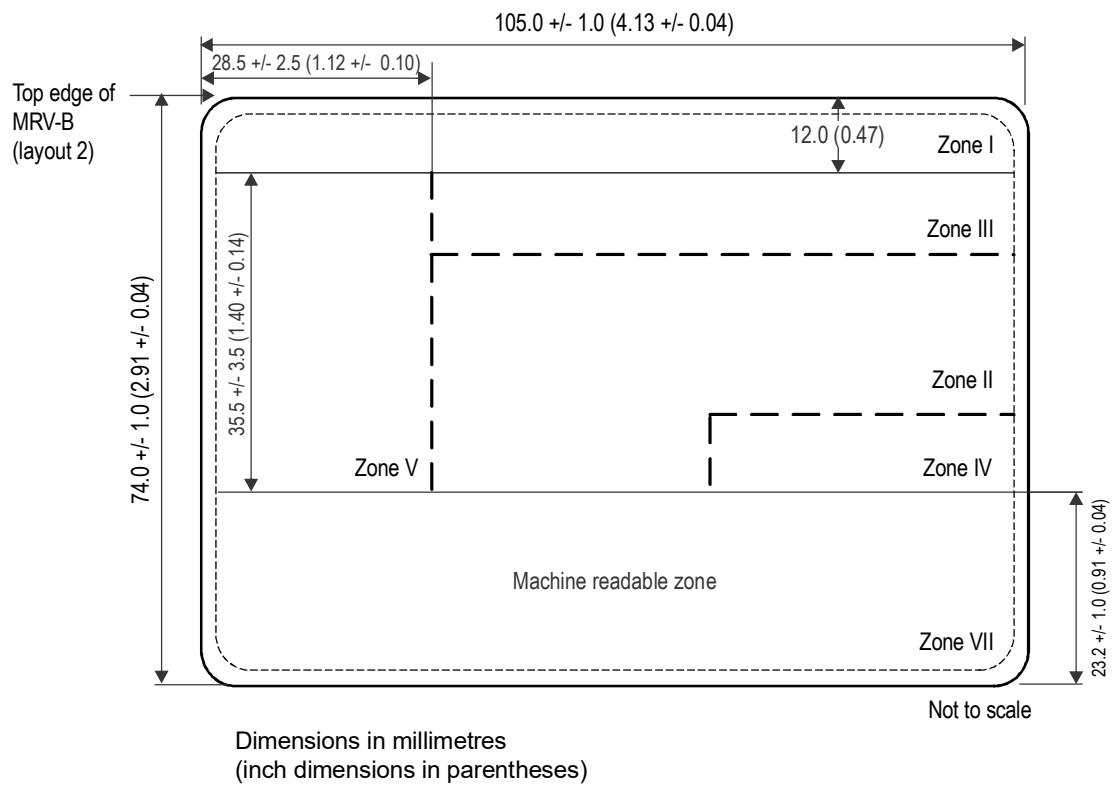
105.0 +/- 1.0 (4.13 +/- 0.04)

28.5 +/- 2.5 (1.12 +/- 0.10)

Top edge of MRV-B (layout 2)

12.0 (0.47)

Zone I

Zone III

35.5 +/- 3.5 (1.40 +/- 0.14)

74.0 +/- 1.0 (2.91 +/- 0.04)

Zone II

Zone V

Zone IV

23.2 +/- 1.0 (0.91 +/- 0.04)

Machine readable zone

Zone VII

Not to scale

Dimensions in millimetres
(inch dimensions in parentheses)